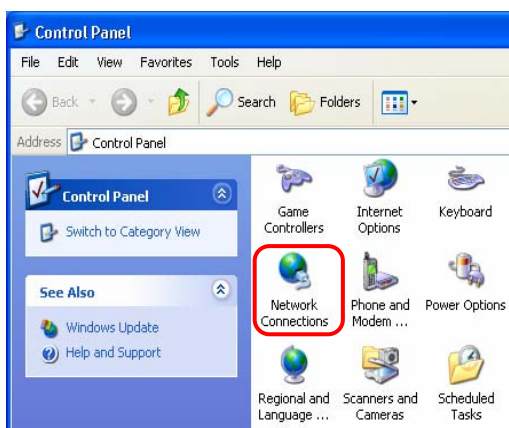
Control Panel

File Edit View Favorites Tools Help

Back Search Folders

Address Control Panel

Control Panel

Switch to Category View

See Also

Windows Update

Help and Support

Game Controllers

Internet Options

Keyboard

Network Connections

Phone and Modem ...

Power Options

Regional and Language ...

Scanners and Cameras

Scheduled Tasks